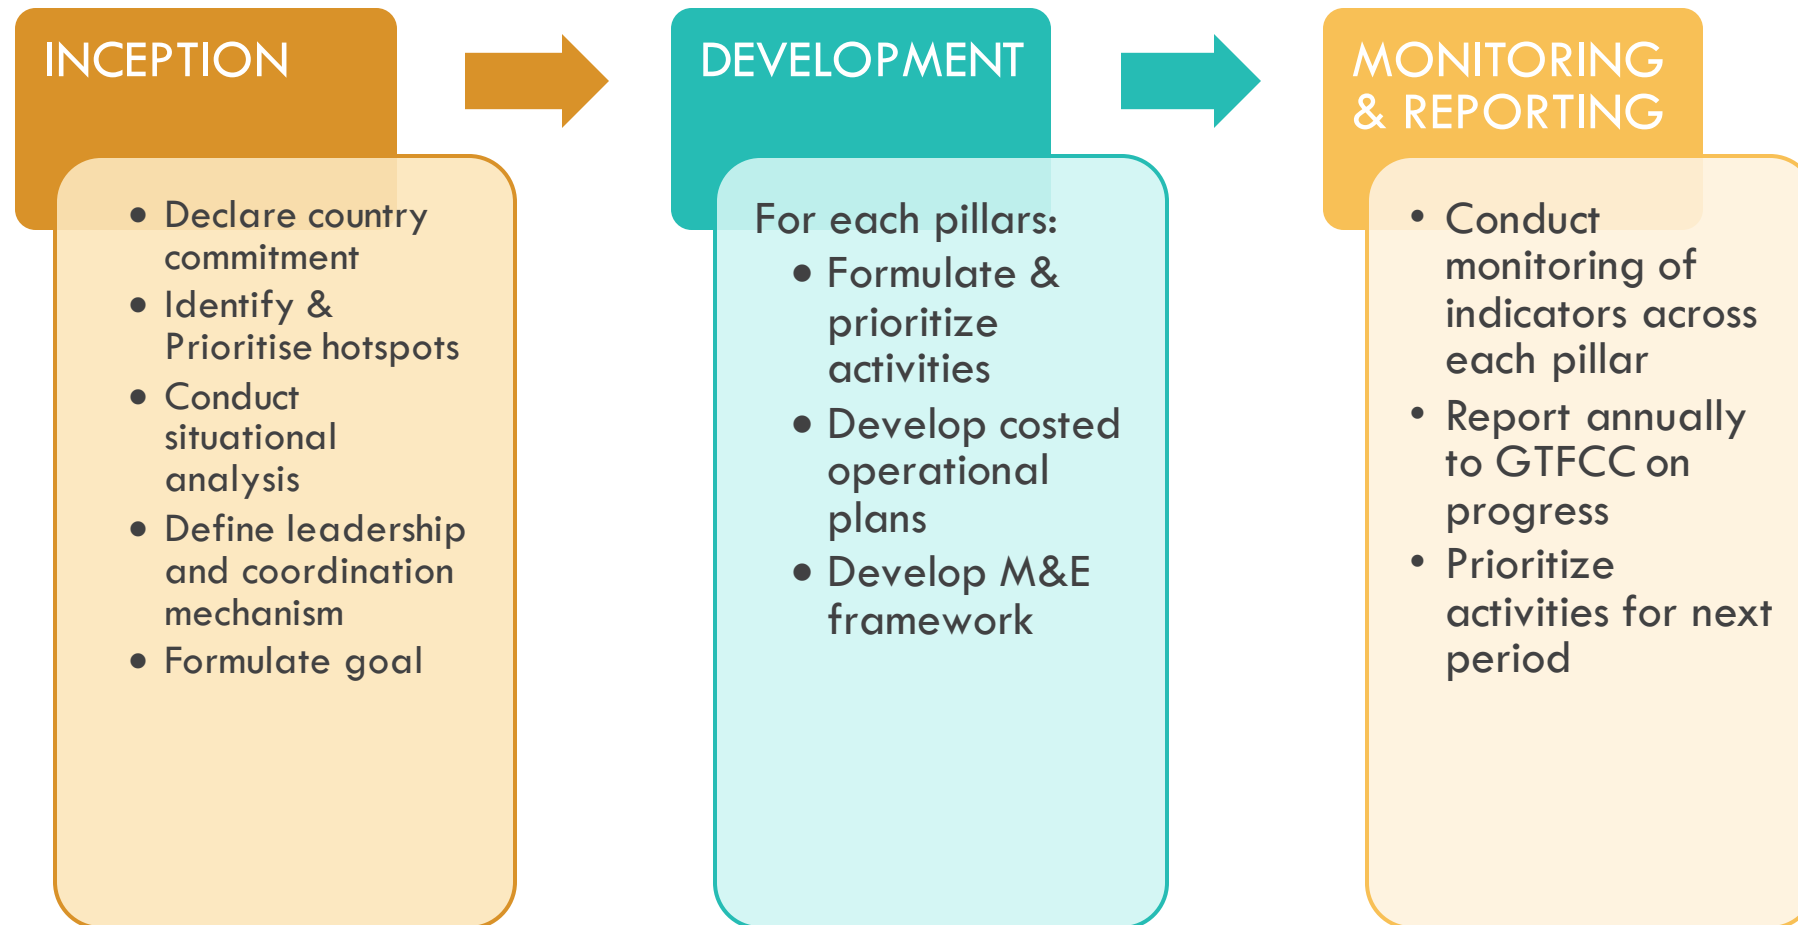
INCEPTION

- Declare country commitment
- Identify & Prioritise hotspots
- Conduct situational analysis
- Define leadership and coordination mechanism
- Formulate goal

DEVELOPMENT

For each pillars:
- Formulate & prioritize activities
- Develop costed operational plans
- Develop M&E framework

MONITORING & REPORTING

- Conduct monitoring of indicators across each pillar
- Report annually to GTFCC on progress
- Prioritize activities for next period